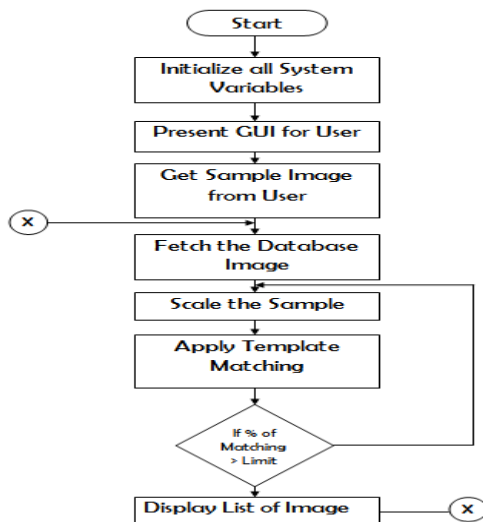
Start

Initialize all System Variables

Present GUI for User

Get Sample Image from User

X

Fetch the Database Image

Scale the Sample

Apply Template Matching

If % of Matching > Limit

Display List of Image

X